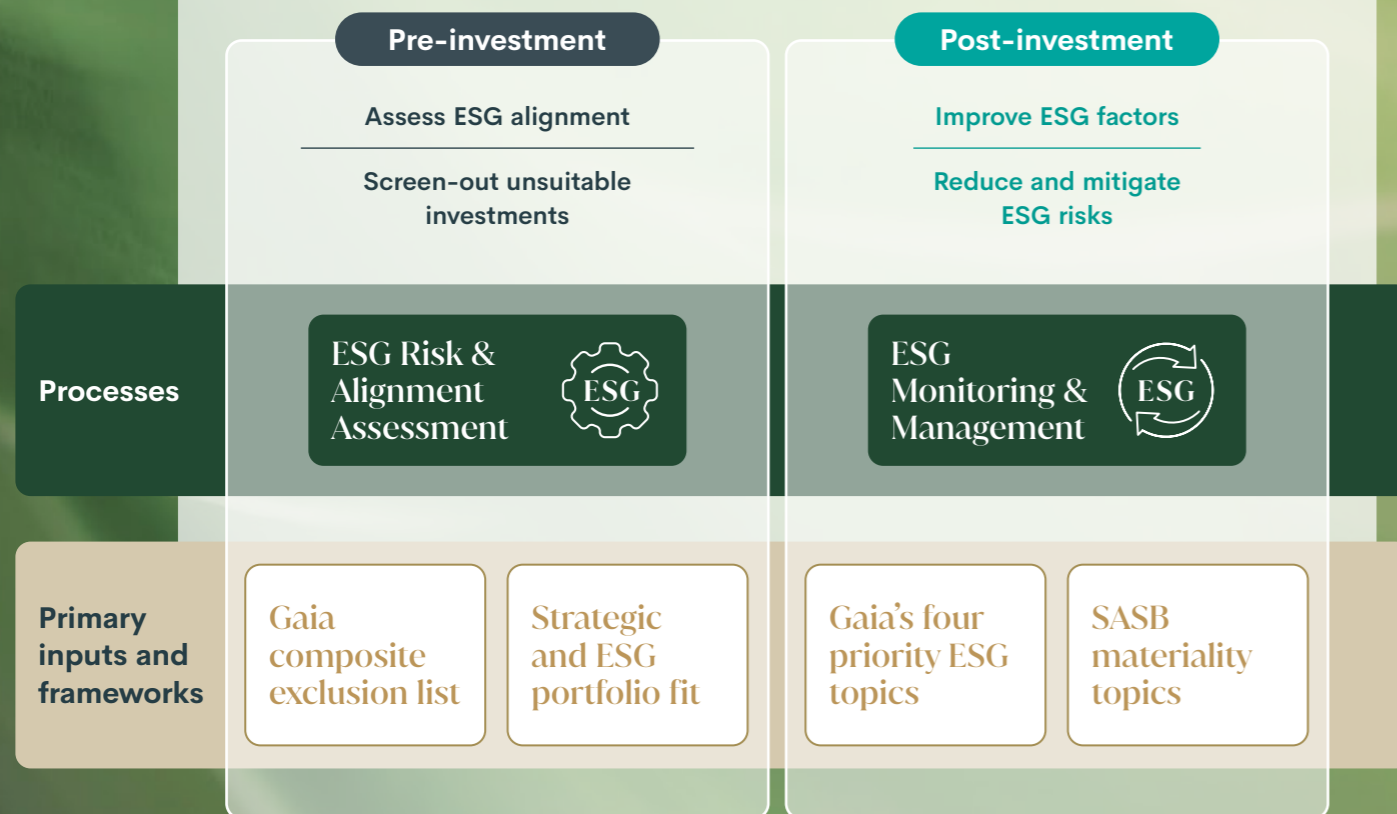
Pre-investment

Assess ESG alignment

Screen-out unsuitable investments

Post-investment

Improve ESG factors

Reduce and mitigate ESG risks

Processes

ESG Risk & Alignment Assessment

ESG

ESG Monitoring & Management

ESG

Primary inputs and frameworks

Gaia composite exclusion list

Strategic and ESG portfolio fit

Gaia's four priority ESG topics

SASB materiality topics